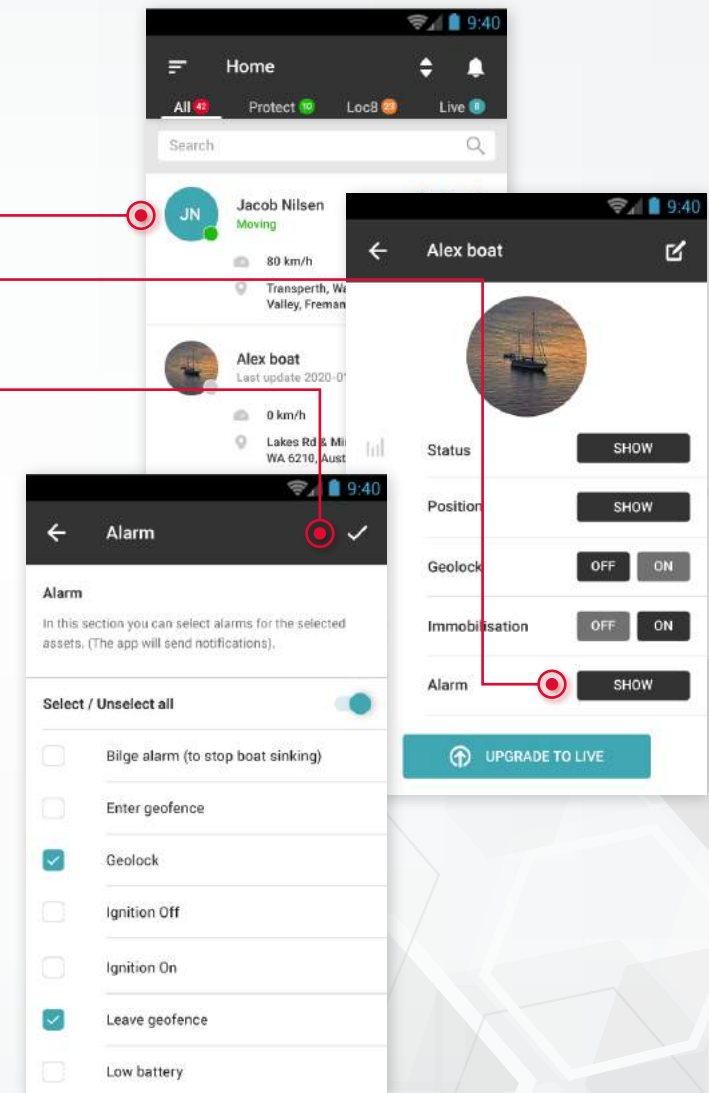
9:40

Home

All 42 Protect 10 Loc8 23 Live 8

Search

JN Jacob Nilsen
Moving

80 km/h

Transperth, Wa
Valley, Freman

Alex boat
Last update 2020-01

0 km/h

Lakes Rd & Mi
WA 6210, Aust

9:40

Alex boat

Status SHOW

Position SHOW

Geolock OFF ON

Immobilisation OFF ON

Alarm SHOW

UPGRADE TO LIVE

9:40

Alarm

Alarm

In this section you can select alarms for the selected assets. (The app will send notifications).

Select / Unselect all

Bilge alarm (to stop boat sinking)

Enter geofence

Geolock

Ignition Off

Ignition On

Leave geofence

Low battery